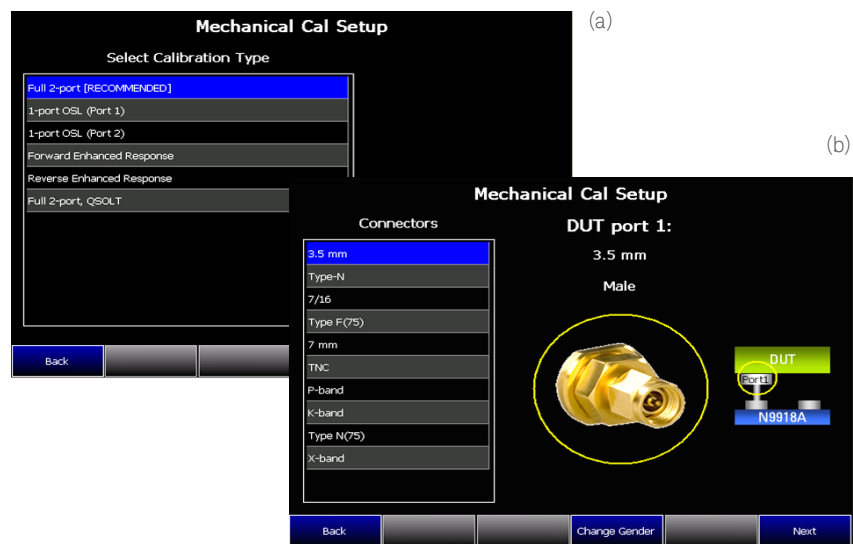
Mechanical Cal Setup

(a)

Select Calibration Type

Full 2-port [RECOMMENDED]
1-port OSL (Port 1)
1-port OSL (Port 2)
Forward Enhanced Response
Reverse Enhanced Response
Full 2-port, QSOLT

Back

(b)

Mechanical Cal Setup

Connectors

3.5 mm
Type-N
7/16
Type F(75)
7 mm
TNC
P-band
K-band
Type N(75)
X-band

DUT port 1:

3.5 mm

Male

DUT
Port1
N9918A

Back

Change Gender

Next